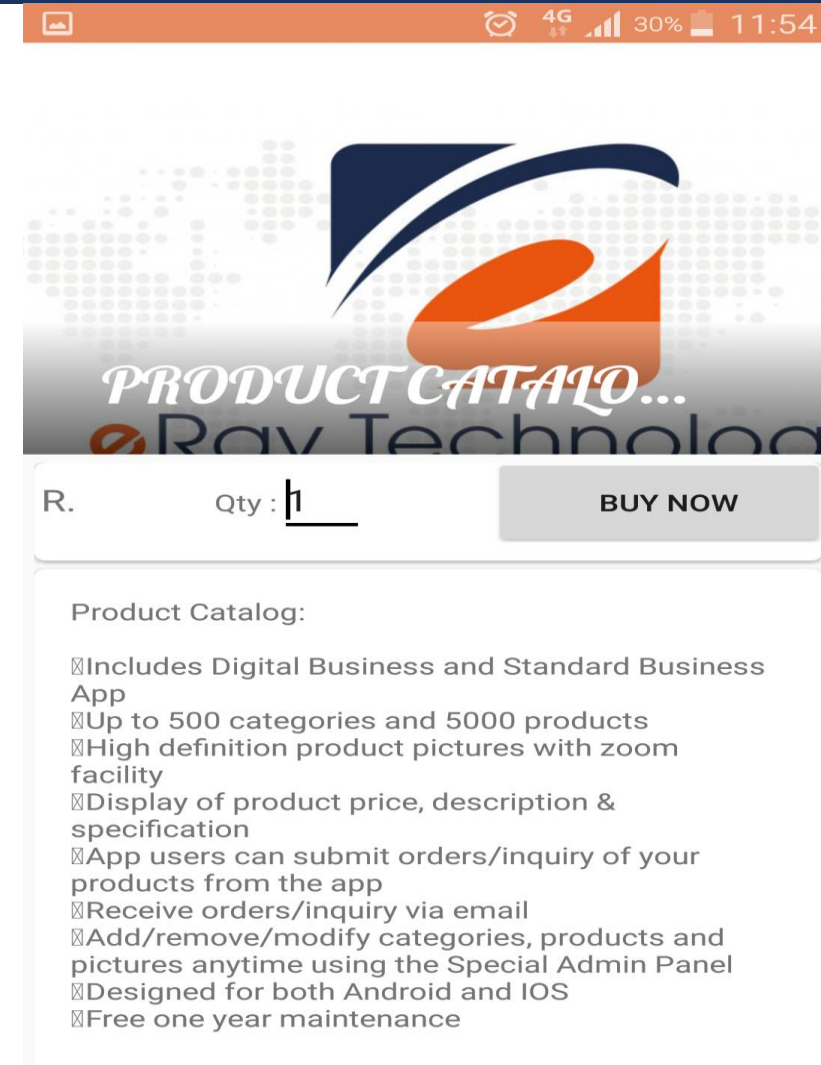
4G 30% 11:54

PRODUCT CATALO...
eRay Technolog

R. Qty : 1 BUY NOW

Product Catalog:

Includes Digital Business and Standard Business App
Up to 500 categories and 5000 products
High definition product pictures with zoom facility
Display of product price, description & specification
App users can submit orders/inquiry of your products from the app
Receive orders/inquiry via email
Add/remove/modify categories, products and pictures anytime using the Special Admin Panel
Designed for both Android and IOS
Free one year maintenance